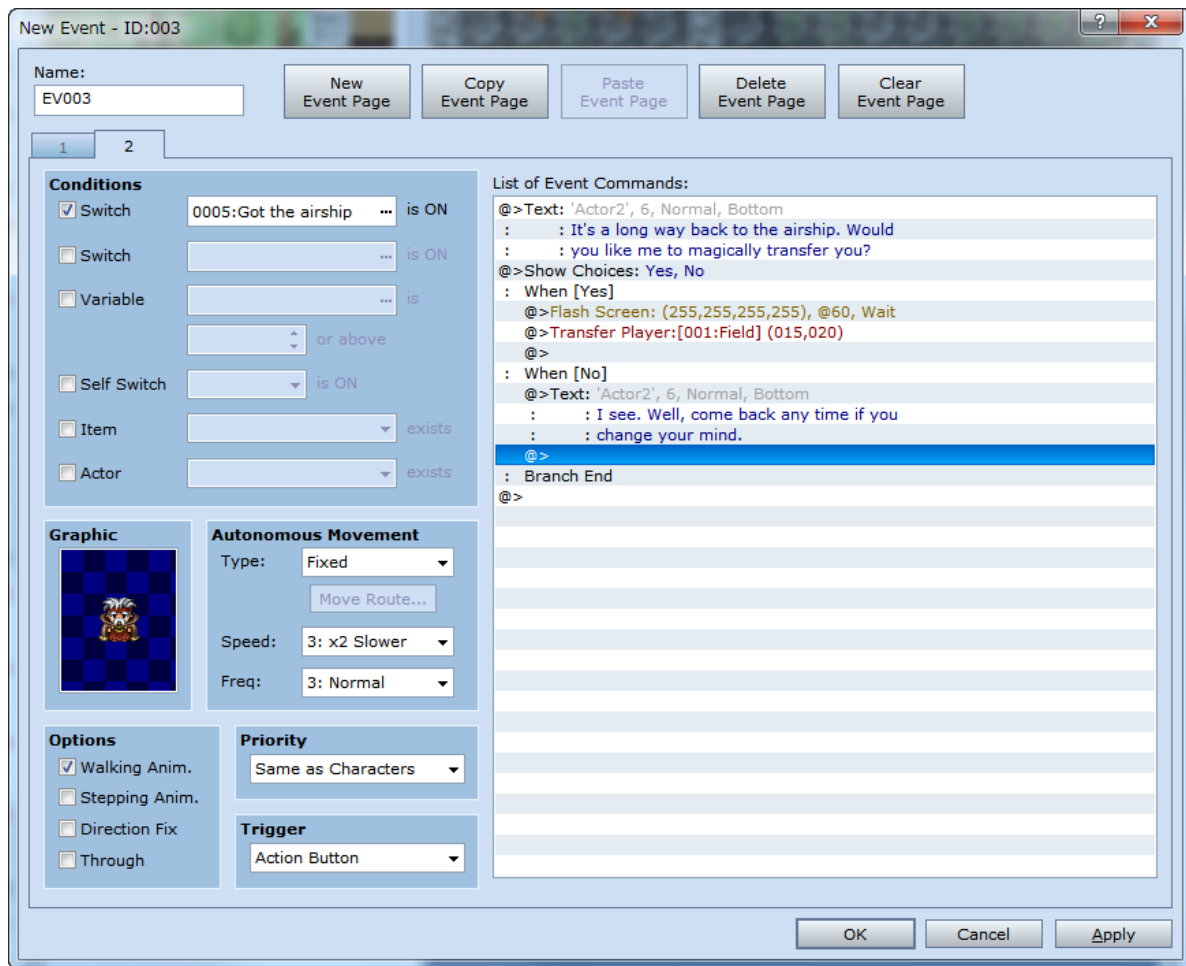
New Event - ID:003

Name:
EV003

New Event Page
Copy Event Page
Paste Event Page
Delete Event Page
Clear Event Page

1
2

Conditions
Switch 0005:Got the airship ... is ON
Switch ... is ON
Variable ... is
or above
Self Switch is ON
Item exists
Actor exists

Graphic

Autonomous Movement
Type: Fixed
Move Route...
Speed: 3: x2 Slower
Freq: 3: Normal

Options
Walking Anim.
Stepping Anim.
Direction Fix
Through

Priority
Same as Characters

Trigger
Action Button

List of Event Commands:
@>Text: 'Actor2', 6, Normal, Bottom
: : It's a long way back to the airship. Would
: : you like me to magically transfer you?
@>Show Choices: Yes, No
: When [Yes]
@>Flash Screen: (255,255,255,255), @60, Wait
@>Transfer Player:[001:Field] (015,020)
@>
: When [No]
@>Text: 'Actor2', 6, Normal, Bottom
: : I see. Well, come back any time if you
: : change your mind.
@>
: Branch End
@>

OK
Cancel
Apply